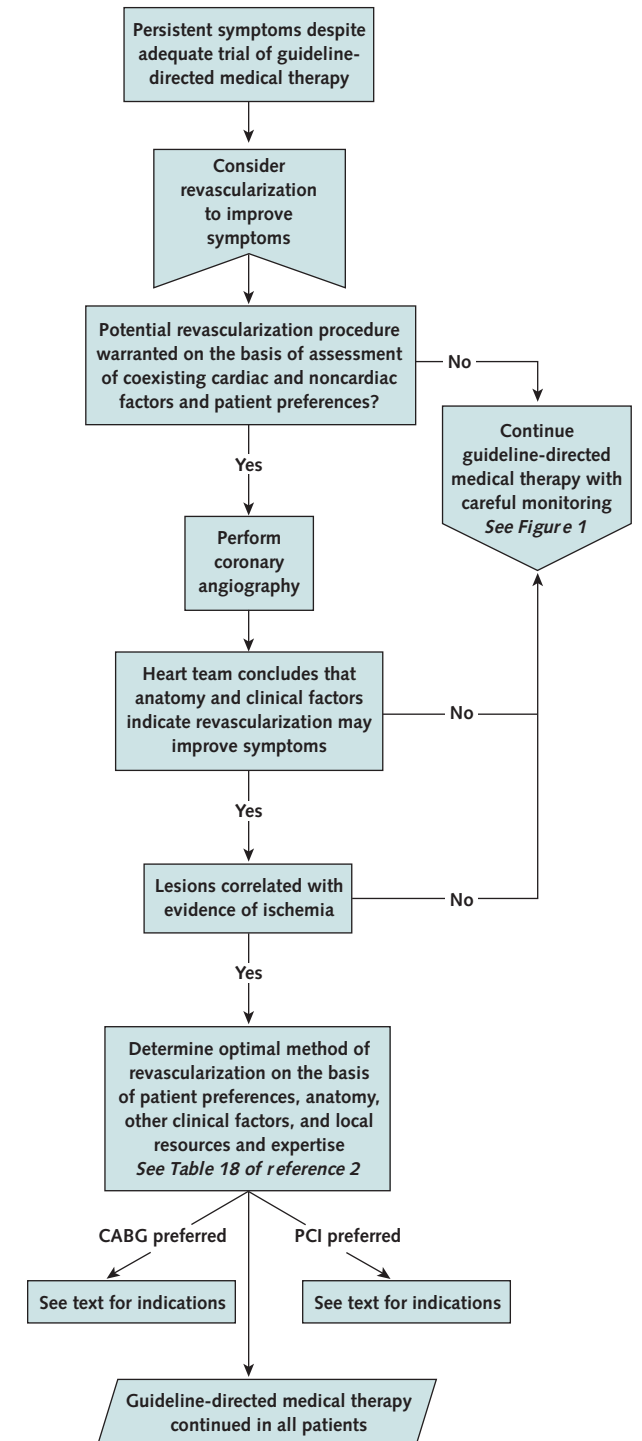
Persistent symptoms despite adequate trial of guideline-directed medical therapy

Consider revascularization to improve symptoms

Potential revascularization procedure warranted on the basis of assessment of coexisting cardiac and noncardiac factors and patient preferences?

No

Continue guideline-directed medical therapy with careful monitoring
*See Figure 1*

Yes

Perform coronary angiography

Heart team concludes that anatomy and clinical factors indicate revascularization may improve symptoms

No

Yes

Lesions correlated with evidence of ischemia

No

Yes

Determine optimal method of revascularization on the basis of patient preferences, anatomy, other clinical factors, and local resources and expertise
*See Table 18 of reference 2*

CABG preferred

PCI preferred

See text for indications

See text for indications

Guideline-directed medical therapy continued in all patients